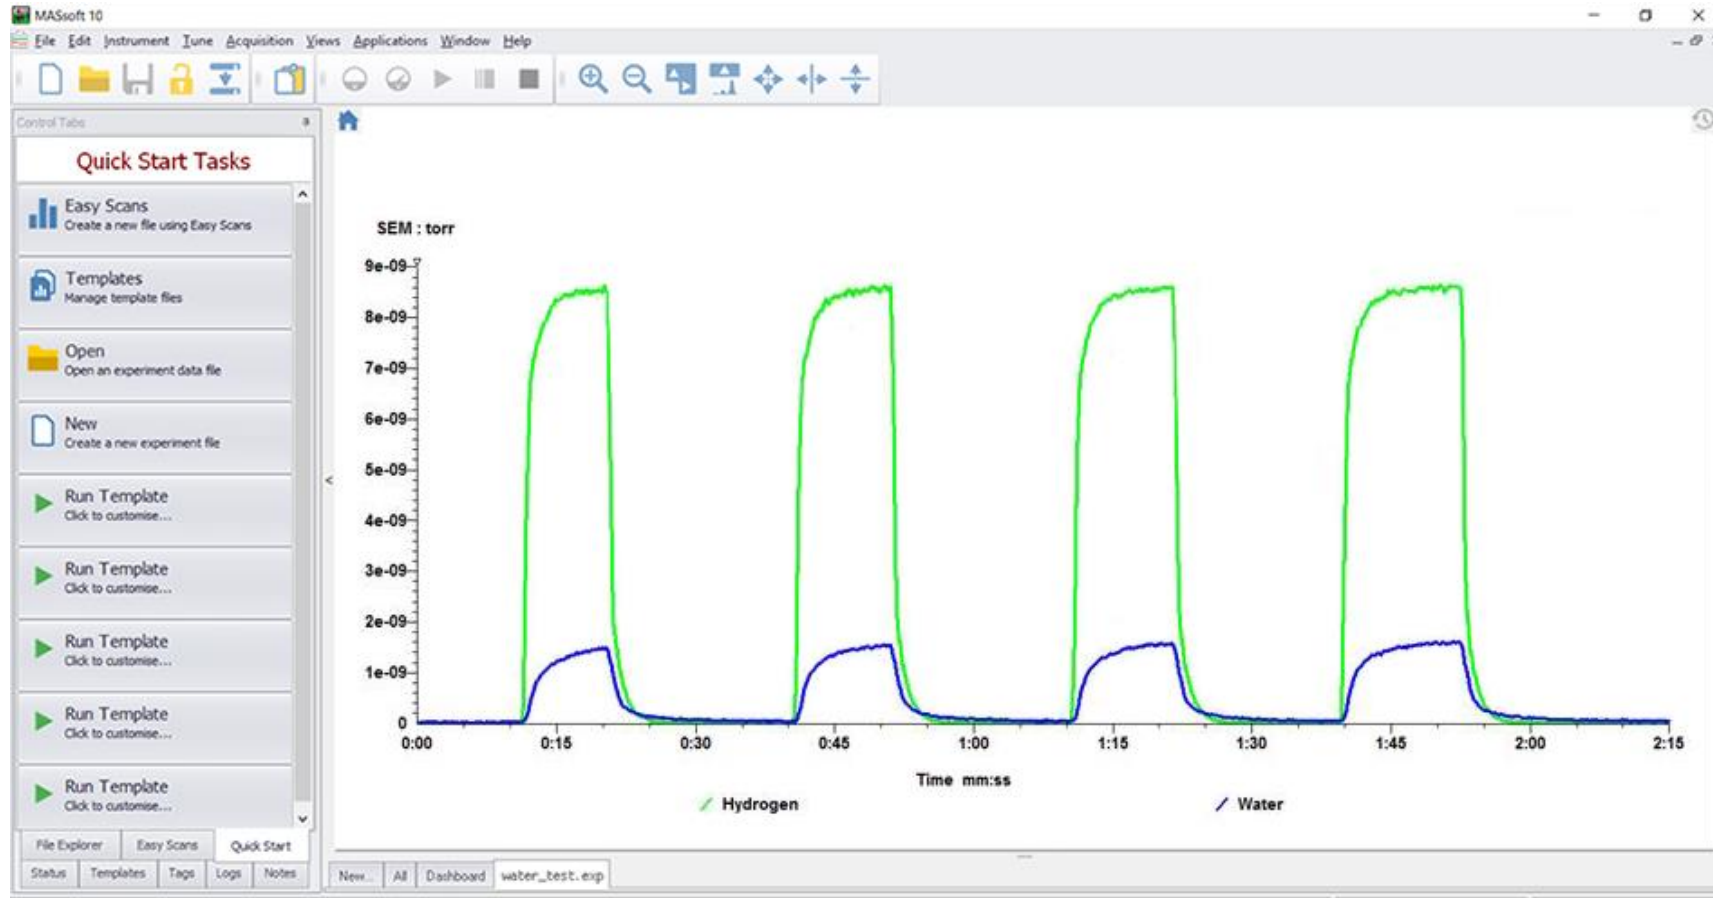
MASsoft 10

File Edit Instrument Tune Acquisition Views Applications Window Help

Control Tabs

Quick Start Tasks

Easy Scans
Create a new file using Easy Scans

Templates
Manage template files

Open
Open an experiment data file

New
Create a new experiment file

Run Template
Click to customise...

Run Template
Click to customise...

Run Template
Click to customise...

Run Template
Click to customise...

Run Template
Click to customise...

File Explorer | Easy Scans | Quick Start
Status | Templates | Tags | Logs | Notes

SEM : torr

9e-09
8e-09
7e-09
6e-09
5e-09
4e-09
3e-09
2e-09
1e-09
0

0:00 0:15 0:30 0:45 1:00 1:15 1:30 1:45 2:00 2:15

Time mm:ss

Hydrogen Water

New... | All | Dashboard | water_test.exp